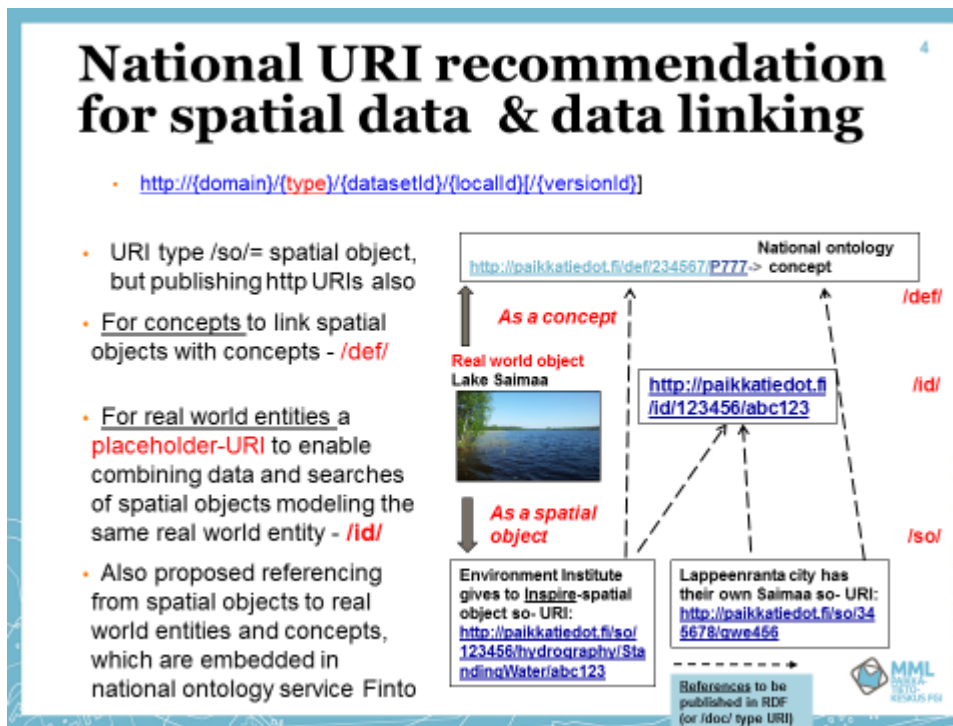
National URI recommendation for spatial data & data linking

4

• http://{domain}/{type}/{datasetId}/{localId}[/{versionId}]

• URI type /so/= spatial object, but publishing http URIs also

• For concepts to link spatial objects with concepts - /def/

• For real world entities a placeholder-URI to enable combining data and searches of spatial objects modeling the same real world entity - /id/

• Also proposed referencing from spatial objects to real world entities and concepts, which are embedded in national ontology service Finto

http://paikkatiedot.fi/def/234567/P777-> National ontology concept

/def/

As a concept

Real world object Lake Saimaa

http://paikkatiedot.fi/id/123456/abc123

/id/

As a spatial object

/so/

Environment Institute gives to Inspire-spatial object so- URI: http://paikkatiedot.fi/so/123456/hydrography/StandingWater/abc123

Lappeenranta city has their own Saimaa so- URI: http://paikkatiedot.fi/so/345678/qwe456

References to be published in RDF (or /doc/ type URI)

MML MAANMITTAUSLAITOS PAIKKATIETOKESKUS FGI